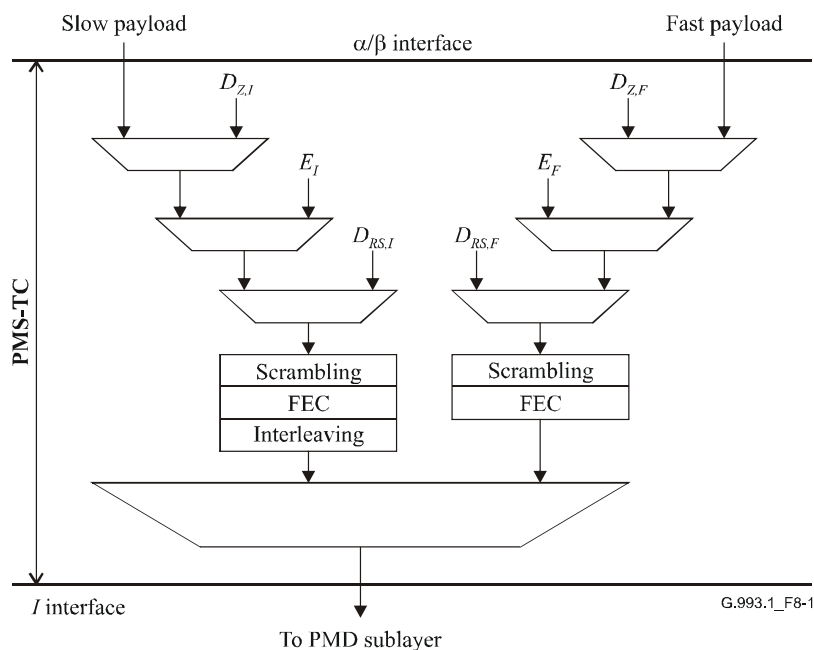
Slow payload

Fast payload

α/β interface

$D_{Z,I}$

$D_{Z,F}$

$E_I$

$E_F$

$D_{RS,I}$

$D_{RS,F}$

PMS-TC

Scrambling

FEC

Interleaving

Scrambling

FEC

$I$ interface

G.993.1_F8-1

To PMD sublayer